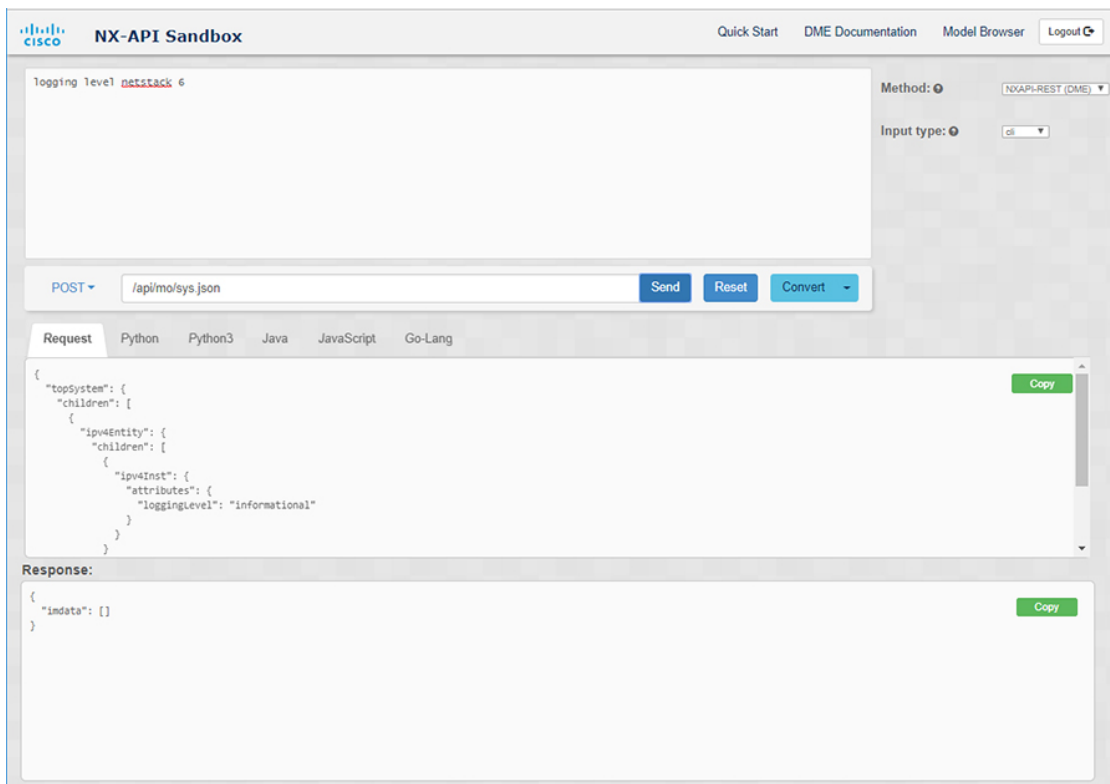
cisco NX-API Sandbox

Quick Start DME Documentation Model Browser Logout

logging level netstack 6

Method: NXAPI-REST (DME)

Input type: cli

POST /api/mo/sys.json Send Reset Convert

Request Python Python3 Java JavaScript Go-Lang

{
  "topSystem": {
    "children": [
      {
        "ipv4Entity": {
          "children": [
            {
              "ipv4Inst": {
                "attributes": {
                  "loggingLevel": "informational"
                }
              }
            }

Copy

Response:

{
  "imdata": []
}

Copy